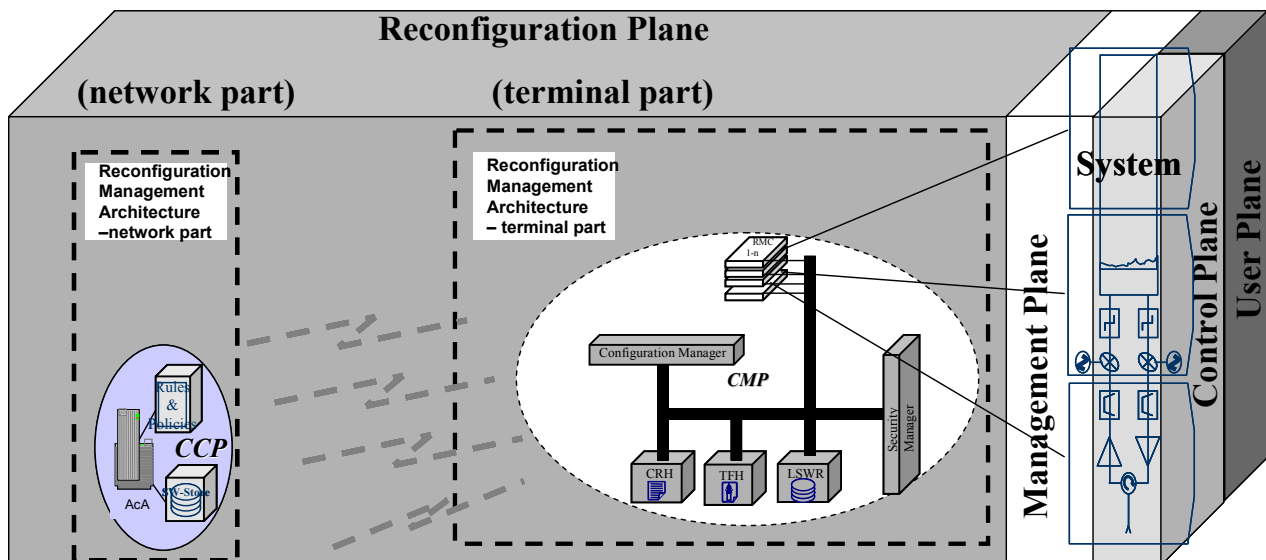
Reconfiguration Plane

(network part)

(terminal part)

Reconfiguration Management Architecture –network part

Reconfiguration Management Architecture – terminal part

RMC 1-n

Configuration Manager

CMP

Security Manager

CRH

TFH

LSWR

Rules & Policies

CCP

AcA

SW-Store

System

Management Plane

Control Plane

User Plane